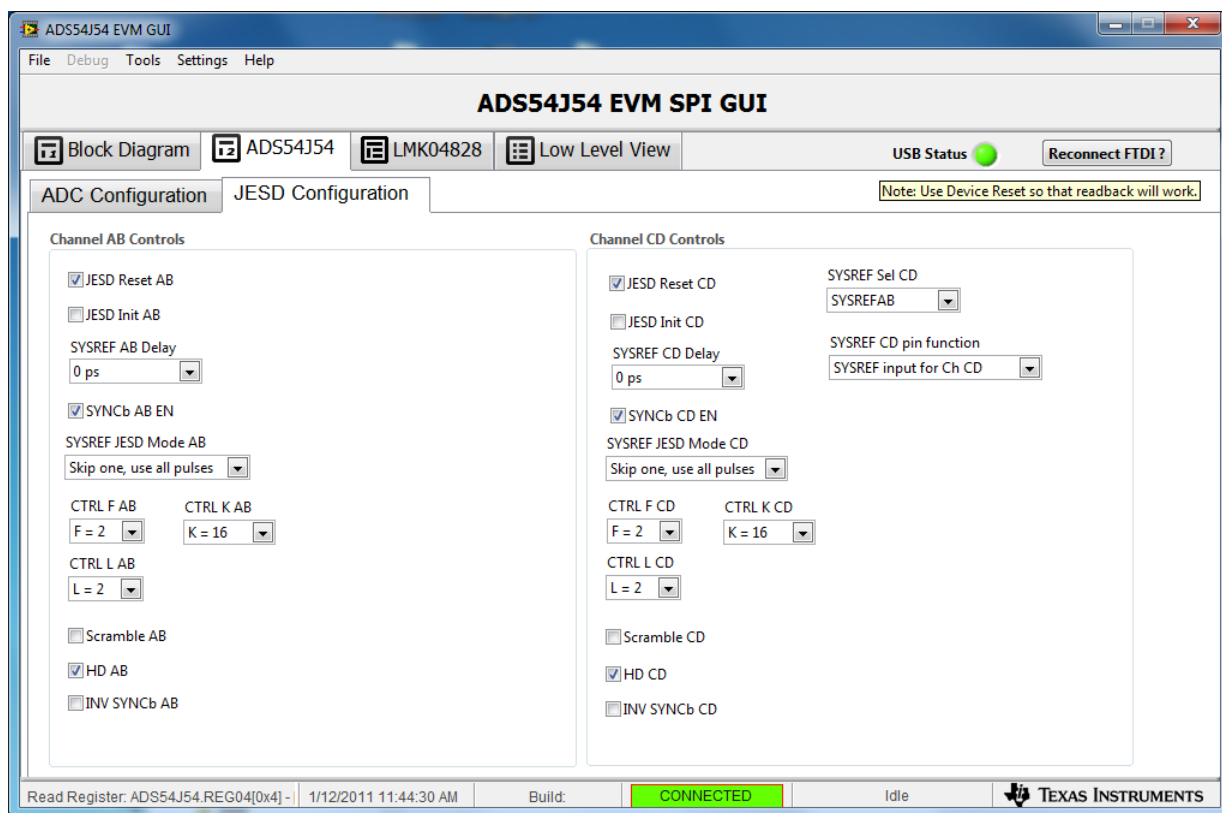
ADS54J54 EVM GUI

File Debug Tools Settings Help

ADS54J54 EVM SPI GUI

Block Diagram ADS54J54 LMK04828 Low Level View

USB Status

Reconnect FTDI ?

ADC Configuration JESD Configuration

Note: Use Device Reset so that readback will work.

Channel AB Controls

JESD Reset AB

JESD Init AB

SYSREF AB Delay

0 ps

SYNCb AB EN

SYSREF JESD Mode AB

Skip one, use all pulses

CTRL F AB

F = 2

CTRL K AB

K = 16

CTRL L AB

L = 2

Scramble AB

HD AB

INV SYNCb AB

Channel CD Controls

JESD Reset CD

JESD Init CD

SYSREF CD Delay

0 ps

SYNCb CD EN

SYSREF JESD Mode CD

Skip one, use all pulses

CTRL F CD

F = 2

CTRL K CD

K = 16

CTRL L CD

L = 2

Scramble CD

HD CD

INV SYNCb CD

SYSREF Sel CD

SYSREFAB

SYSREF CD pin function

SYSREF input for Ch CD

Read Register: ADS54J54.REG04[0x4] - 1/12/2011 11:44:30 AM Build: CONNECTED Idle TEXAS INSTRUMENTS